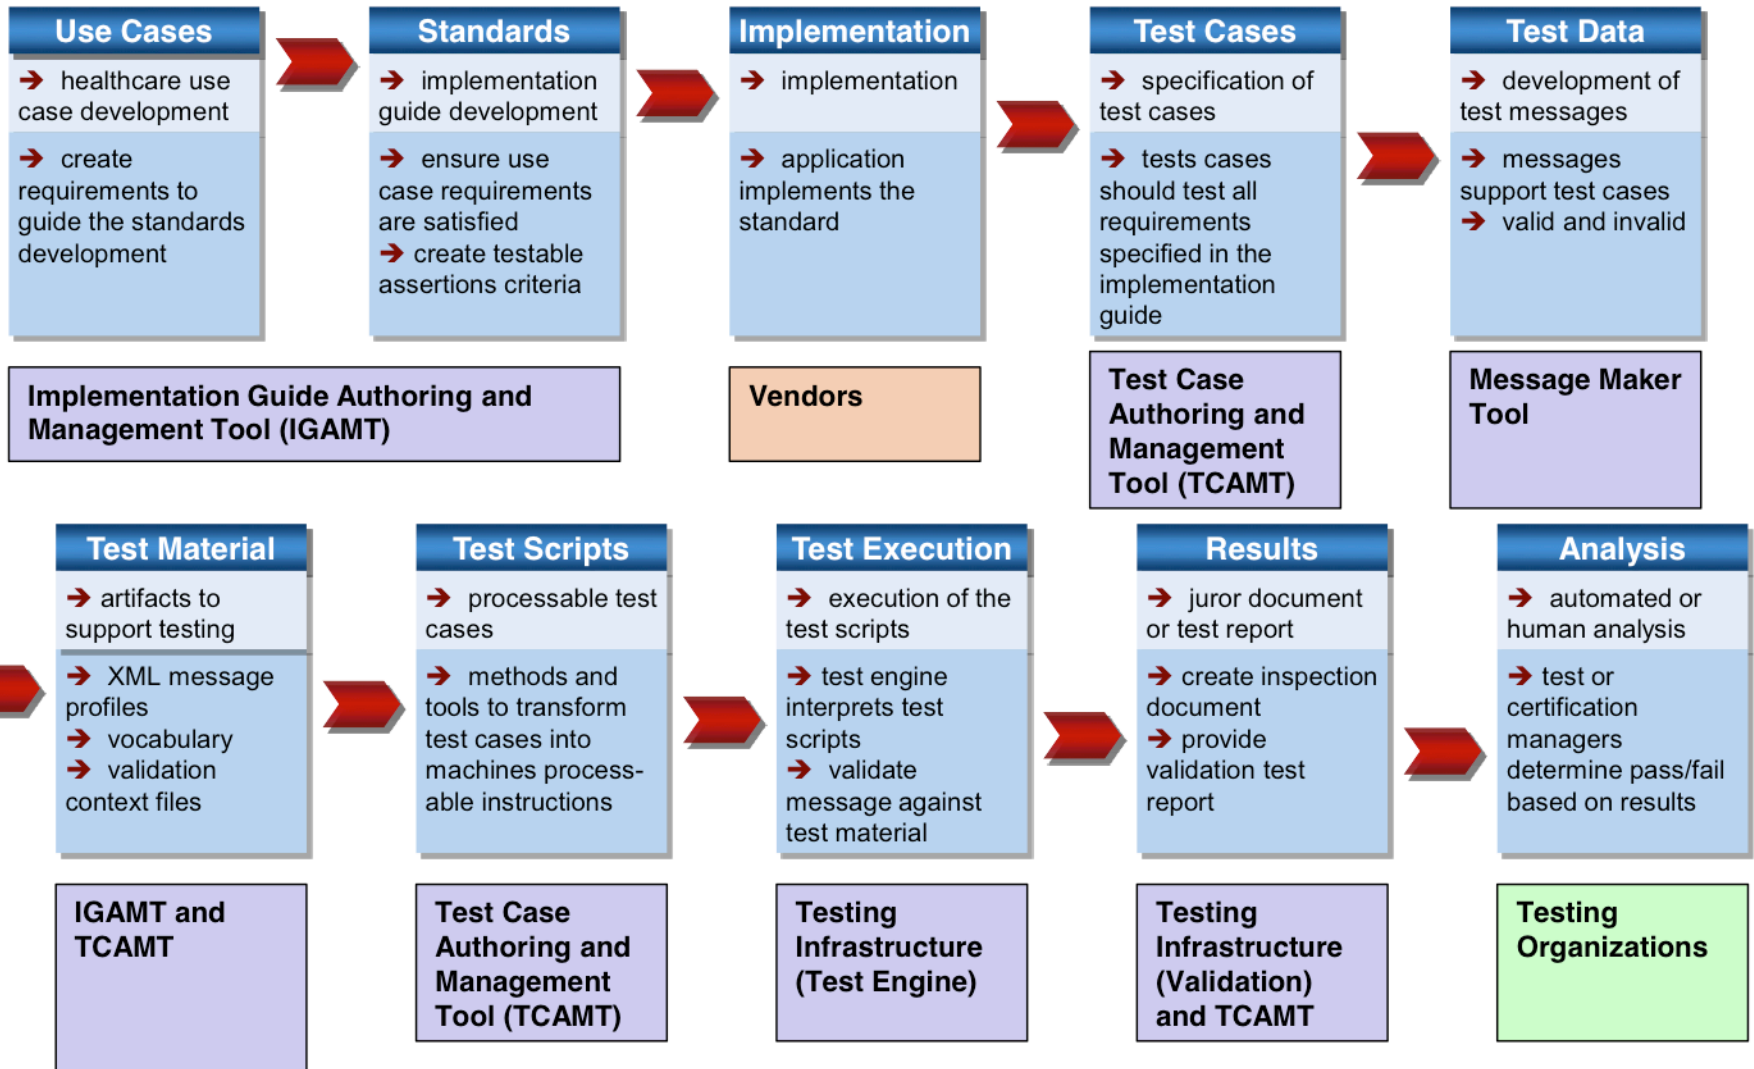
Use Cases
→ healthcare use case development
→ create requirements to guide the standards development

Standards
→ implementation guide development
→ ensure use case requirements are satisfied
→ create testable assertions criteria

Implementation
→ implementation
→ application implements the standard

Test Cases
→ specification of test cases
→ tests cases should test all requirements specified in the implementation guide

Test Data
→ development of test messages
→ messages support test cases
→ valid and invalid

Implementation Guide Authoring and Management Tool (IGAMT)

Vendors

Test Case Authoring and Management Tool (TCAMT)

Message Maker Tool

Test Material
→ artifacts to support testing
→ XML message profiles
→ vocabulary
→ validation context files

Test Scripts
→ processable test cases
→ methods and tools to transform test cases into machines processable instructions

Test Execution
→ execution of the test scripts
→ test engine interprets test scripts
→ validate message against test material

Results
→ juror document or test report
→ create inspection document
→ provide validation test report

Analysis
→ automated or human analysis
→ test or certification managers determine pass/fail based on results

IGAMT and TCAMT

Test Case Authoring and Management Tool (TCAMT)

Testing Infrastructure (Test Engine)

Testing Infrastructure (Validation) and TCAMT

Testing Organizations